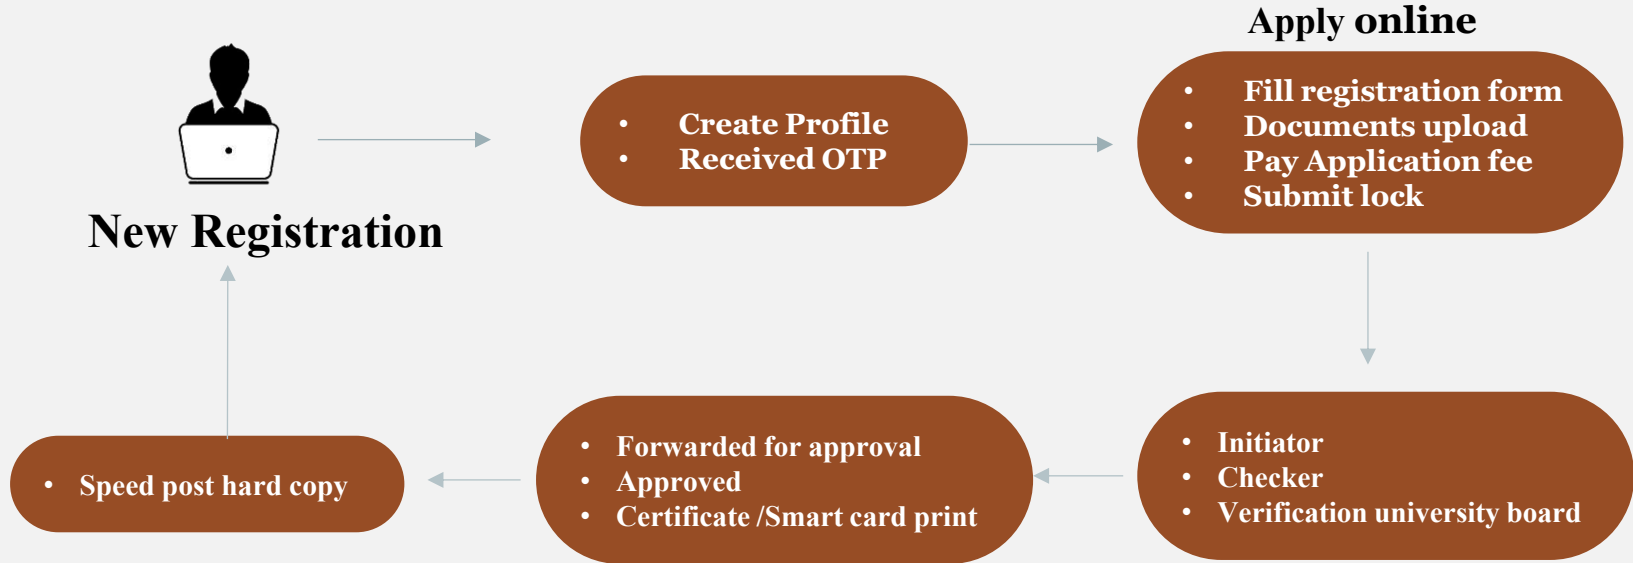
New Registration

- Create Profile
- Received OTP

Apply online

- Fill registration form
- Documents upload
- Pay Application fee
- Submit lock

- Initiator
- Checker
- Verification university board

- Forwarded for approval
- Approved
- Certificate /Smart card print

- Speed post hard copy